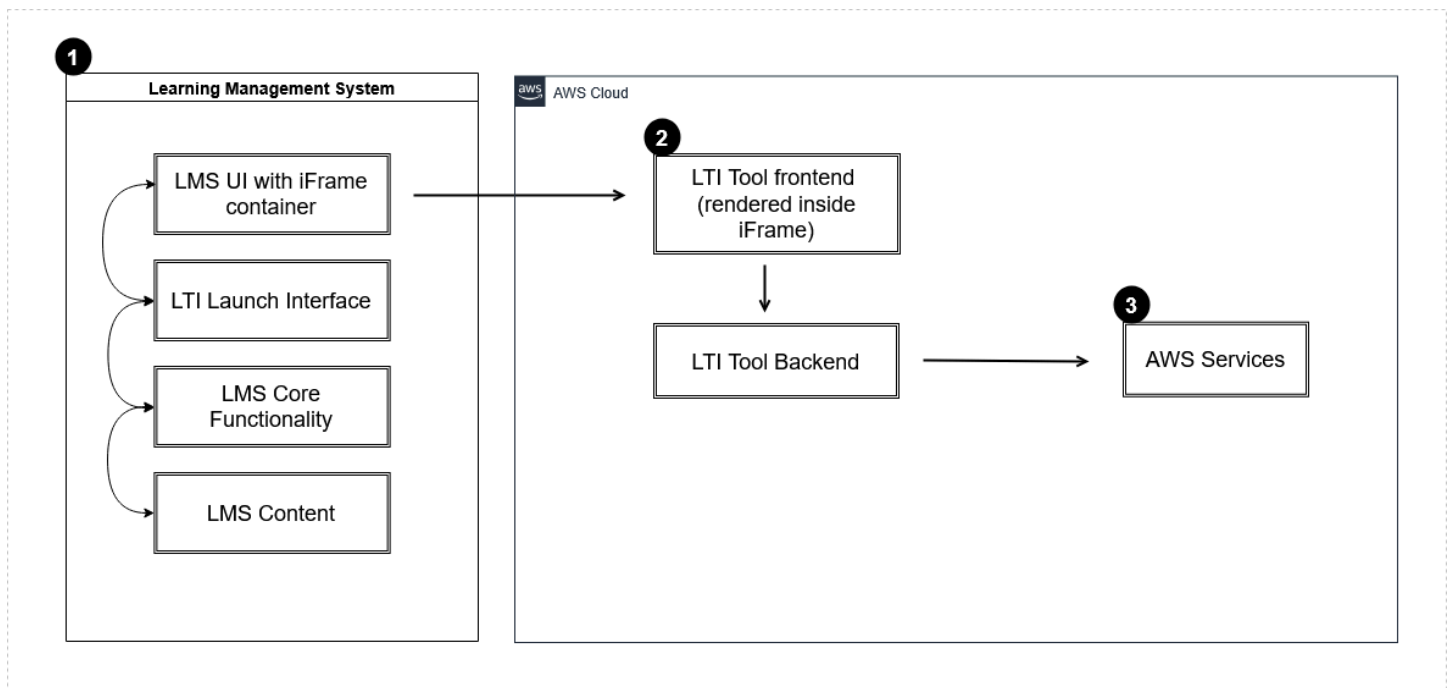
1

Learning Management System

LMS UI with iFrame container

LTI Launch Interface

LMS Core Functionality

LMS Content

aws AWS Cloud

2

LTI Tool frontend (rendered inside iFrame)

LTI Tool Backend

3

AWS Services